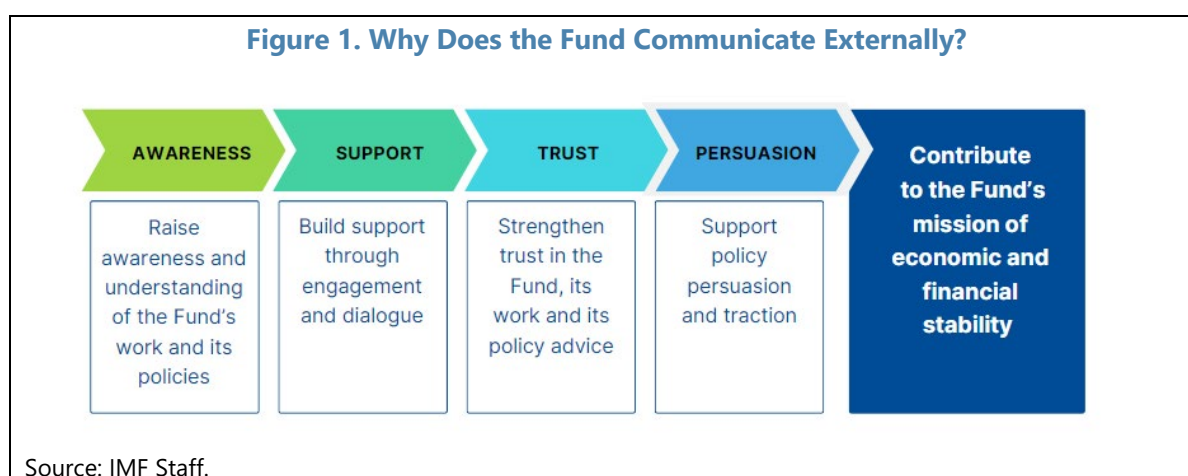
Figure 1. Why Does the Fund Communicate Externally?

AWARENESS

Raise awareness and understanding of the Fund's work and its policies

SUPPORT

Build support through engagement and dialogue

TRUST

Strengthen trust in the Fund, its work and its policy advice

PERSUASION

Support policy persuasion and traction

Contribute to the Fund's mission of economic and financial stability

Source: IMF Staff.